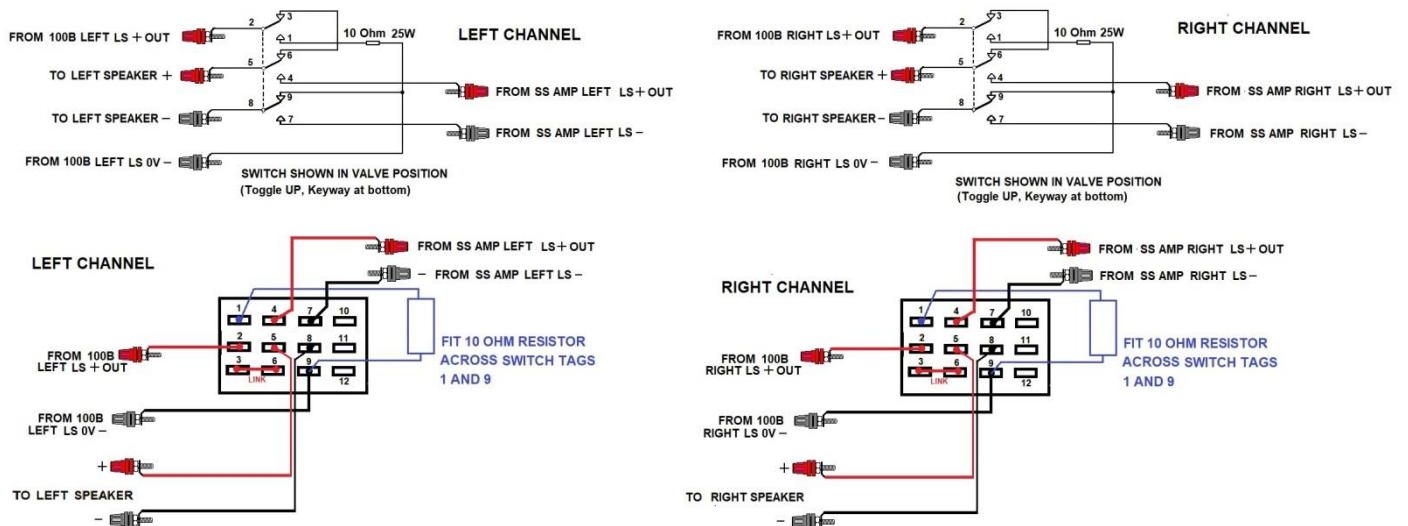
FROM 100B LEFT LS + OUT

TO LEFT SPEAKER +

TO LEFT SPEAKER –

FROM 100B LEFT LS 0V –

2 3 1 5 6 4 8 9 7

10 Ohm 25W

LEFT CHANNEL

FROM SS AMP LEFT LS + OUT

FROM SS AMP LEFT LS –

SWITCH SHOWN IN VALVE POSITION
(Toggle UP, Keyway at bottom)

FROM 100B RIGHT LS + OUT

TO RIGHT SPEAKER +

TO RIGHT SPEAKER –

FROM 100B RIGHT LS 0V –

2 3 1 5 6 4 8 9 7

10 Ohm 25W

RIGHT CHANNEL

FROM SS AMP RIGHT LS + OUT

FROM SS AMP RIGHT LS –

SWITCH SHOWN IN VALVE POSITION
(Toggle UP, Keyway at bottom)

LEFT CHANNEL

FROM SS AMP LEFT LS + OUT

– FROM SS AMP LEFT LS –

1 4 7 10 2 5 8 11 3 6 9 12

LINK

FROM 100B LEFT LS + OUT

FIT 10 OHM RESISTOR ACROSS SWITCH TAGS 1 AND 9

FROM 100B LEFT LS 0V –

+

TO LEFT SPEAKER

–

RIGHT CHANNEL

FROM SS AMP RIGHT LS + OUT

FROM SS AMP RIGHT LS –

1 4 7 10 2 5 8 11 3 6 9 12

LINK

FROM 100B RIGHT LS + OUT

FIT 10 OHM RESISTOR ACROSS SWITCH TAGS 1 AND 9

FROM 100B RIGHT LS 0V –

+

TO RIGHT SPEAKER

–